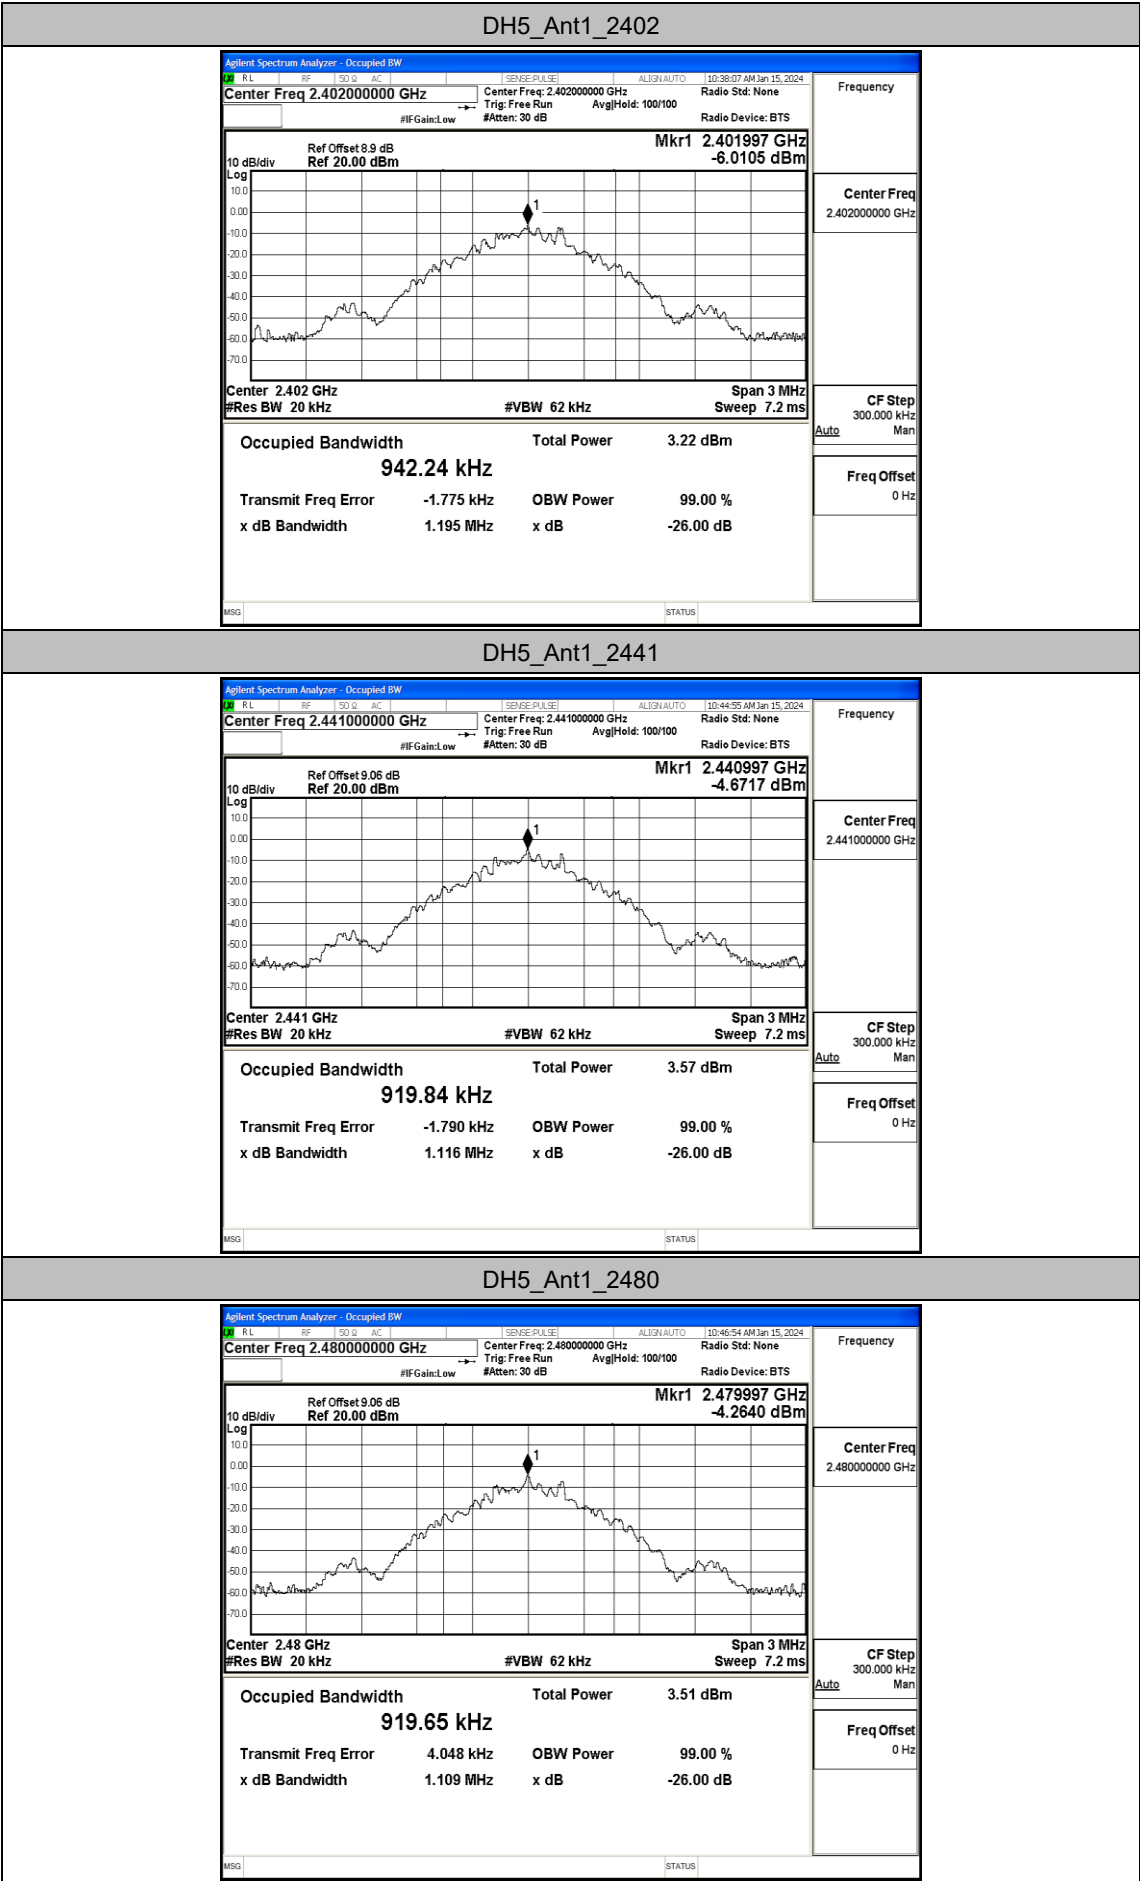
DH5_Ant1_2402

Agilent Spectrum Analyzer - Occupied BW
RL RF 50 Ω AC SENSE:PULSE ALIGN AUTO 10:38:07 AM Jan 15, 2024
Center Freq 2.402000000 GHz
Center Freq: 2.402000000 GHz
Trig: Free Run Avg|Hold: 100/100
#IFGain:Low #Atten: 30 dB
Radio Std: None
Radio Device: BTS
Frequency

Ref Offset 8.9 dB
10 dB/div Ref 20.00 dBm
Log
Mkr1 2.401997 GHz
-6.0105 dBm
10.0
0.00
-10.0
-20.0
-30.0
-40.0
-50.0
-60.0
-70.0
1
Center 2.402 GHz
#Res BW 20 kHz
#VBW 62 kHz
Span 3 MHz
Sweep 7.2 ms

Occupied Bandwidth
942.24 kHz
Total Power 3.22 dBm
Transmit Freq Error -1.775 kHz
OBW Power 99.00 %
x dB Bandwidth 1.195 MHz
x dB -26.00 dB

Center Freq
2.402000000 GHz
CF Step
300.000 kHz
Auto Man
Freq Offset
0 Hz
MSG STATUS

DH5_Ant1_2441

Agilent Spectrum Analyzer - Occupied BW
RL RF 50 Ω AC SENSE:PULSE ALIGN AUTO 10:44:55 AM Jan 15, 2024
Center Freq 2.441000000 GHz
Center Freq: 2.441000000 GHz
Trig: Free Run Avg|Hold: 100/100
#IFGain:Low #Atten: 30 dB
Radio Std: None
Radio Device: BTS
Frequency

Ref Offset 9.06 dB
10 dB/div Ref 20.00 dBm
Log
Mkr1 2.440997 GHz
-4.6717 dBm
10.0
0.00
-10.0
-20.0
-30.0
-40.0
-50.0
-60.0
-70.0
1
Center 2.441 GHz
#Res BW 20 kHz
#VBW 62 kHz
Span 3 MHz
Sweep 7.2 ms

Occupied Bandwidth
919.84 kHz
Total Power 3.57 dBm
Transmit Freq Error -1.790 kHz
OBW Power 99.00 %
x dB Bandwidth 1.116 MHz
x dB -26.00 dB

Center Freq
2.441000000 GHz
CF Step
300.000 kHz
Auto Man
Freq Offset
0 Hz
MSG STATUS

DH5_Ant1_2480

Agilent Spectrum Analyzer - Occupied BW
RL RF 50 Ω AC SENSE:PULSE ALIGN AUTO 10:46:54 AM Jan 15, 2024
Center Freq 2.480000000 GHz
Center Freq: 2.480000000 GHz
Trig: Free Run Avg|Hold: 100/100
#IFGain:Low #Atten: 30 dB
Radio Std: None
Radio Device: BTS
Frequency

Ref Offset 9.06 dB
10 dB/div Ref 20.00 dBm
Log
Mkr1 2.479997 GHz
-4.2640 dBm
10.0
0.00
-10.0
-20.0
-30.0
-40.0
-50.0
-60.0
-70.0
1
Center 2.48 GHz
#Res BW 20 kHz
#VBW 62 kHz
Span 3 MHz
Sweep 7.2 ms

Occupied Bandwidth
919.65 kHz
Total Power 3.51 dBm
Transmit Freq Error 4.048 kHz
OBW Power 99.00 %
x dB Bandwidth 1.109 MHz
x dB -26.00 dB

Center Freq
2.480000000 GHz
CF Step
300.000 kHz
Auto Man
Freq Offset
0 Hz
MSG STATUS